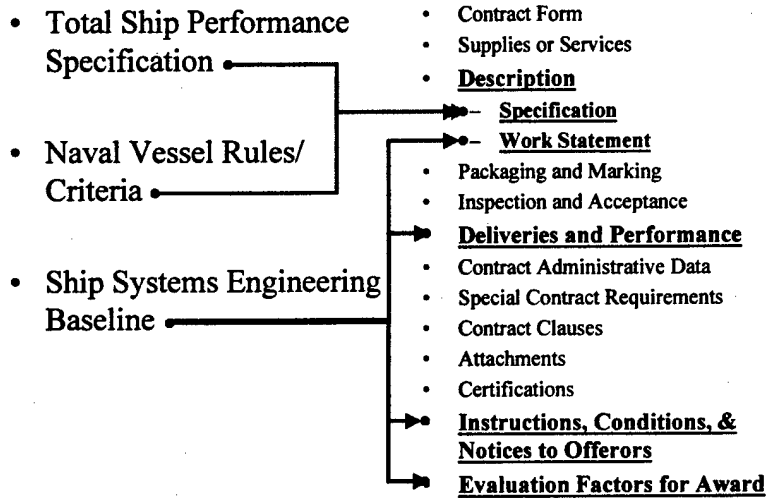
- Total Ship Performance Specification
- Naval Vessel Rules/ Criteria
- Ship Systems Engineering Baseline

- Contract Form
- Supplies or Services
- **Description**
  - **Specification**
  - **Work Statement**
- Packaging and Marking
- Inspection and Acceptance
- **Deliveries and Performance**
- Contract Administrative Data
- Special Contract Requirements
- Contract Clauses
- Attachments
- Certifications
- **Instructions, Conditions, & Notices to Offerors**
- **Evaluation Factors for Award**